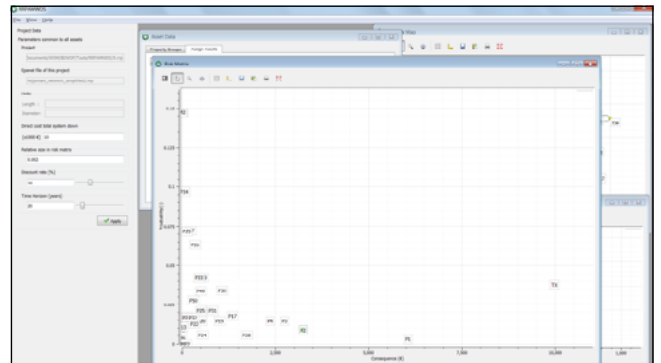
File View Help

Project Data
Parameters common to all assets
Project
Shapefile of the project
Length
Diameter
Direct cost total system down
(x1000 €) 20
Relative size in risk matrix
0.002
Discount rate (%)
Time horizon (years)
20
Apply

Asset Data
Property Browser Assign models

Risk Matrix

Probability
0.15
0.125
0.1
0.075
0.05
0.025
0

Consequence (€)
0
2,500
5,000
7,500
10,000
12,500

P2
P34
P33
P36
P313
P44
P30
P36
P35
P31
P17
P8
P2
P3
P1
T1